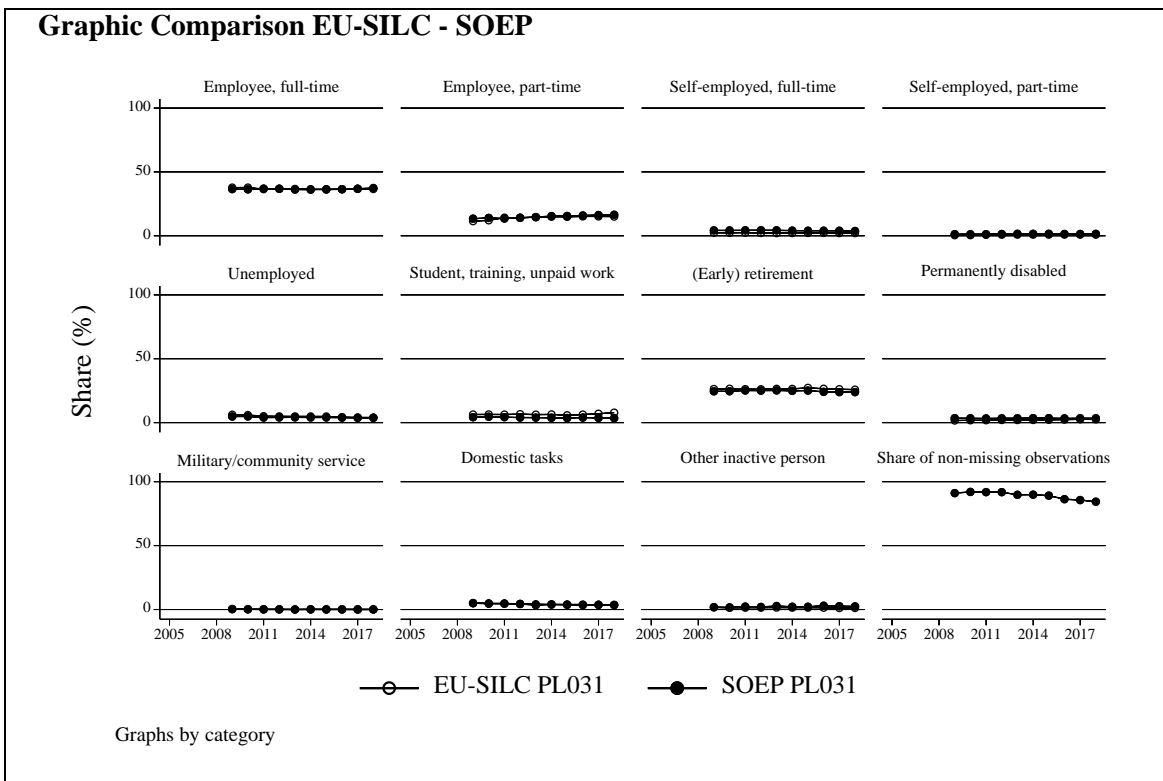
Graphic Comparison EU-SILC - SOEP

Employee, full-time
Employee, part-time
Self-employed, full-time
Self-employed, part-time

Unemployed
Student, training, unpaid work
(Early) retirement
Permanently disabled

Military/community service
Domestic tasks
Other inactive person
Share of non-missing observations

Share (%)

100
50
0
100
50
0
100
50
0

2005 2008 2011 2014 2017
2005 2008 2011 2014 2017
2005 2008 2011 2014 2017
2005 2008 2011 2014 2017

EU-SILC PL031
SOEP PL031

Graphs by category